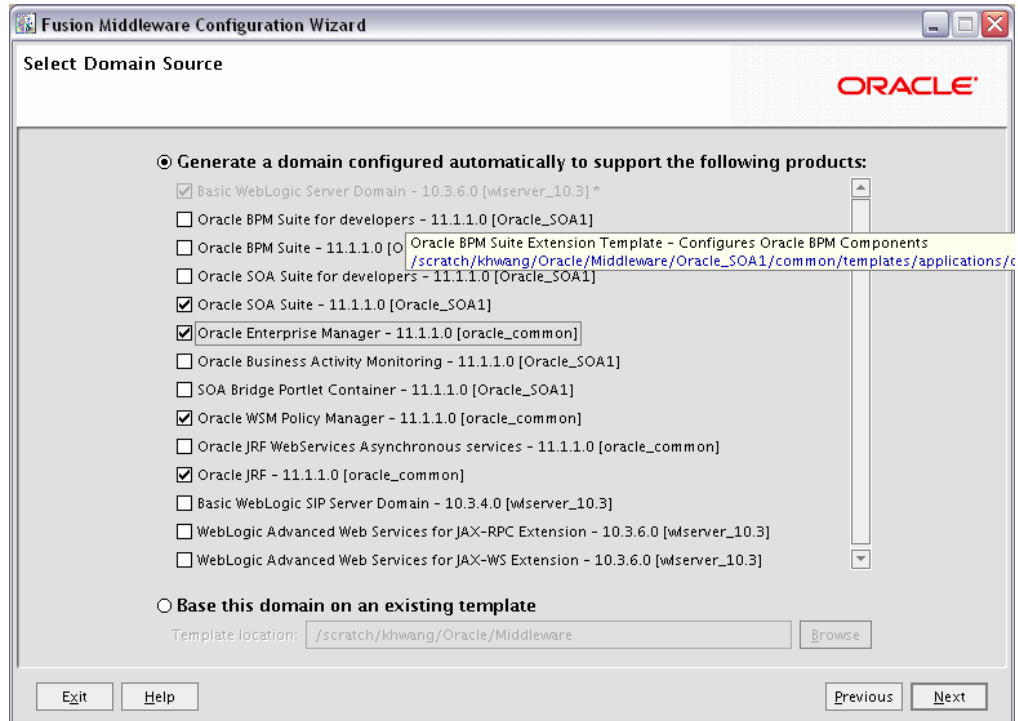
Fusion Middleware Configuration Wizard

Select Domain Source

ORACLE

Generate a domain configured automatically to support the following products:

Basic WebLogic Server Domain - 10.3.6.0 [wlserver_10.3] *

Oracle BPM Suite for developers - 11.1.1.0 [Oracle_SOA1]

Oracle BPM Suite - 11.1.1.0 [O

Oracle BPM Suite Extension Template - Configures Oracle BPM Components
/scratch/khwang/Oracle/Middleware/Oracle_SOA1/common/templates/applications/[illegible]

Oracle SOA Suite for developers - 11.1.1.0 [Oracle_SOA1]

Oracle SOA Suite - 11.1.1.0 [Oracle_SOA1]

Oracle Enterprise Manager - 11.1.1.0 [oracle_common]

Oracle Business Activity Monitoring - 11.1.1.0 [Oracle_SOA1]

SOA Bridge Portlet Container - 11.1.1.0 [Oracle_SOA1]

Oracle WSM Policy Manager - 11.1.1.0 [oracle_common]

Oracle JRF WebServices Asynchronous services - 11.1.1.0 [oracle_common]

Oracle JRF - 11.1.1.0 [oracle_common]

Basic WebLogic SIP Server Domain - 10.3.4.0 [wlserver_10.3]

WebLogic Advanced Web Services for JAX-RPC Extension - 10.3.6.0 [wlserver_10.3]

WebLogic Advanced Web Services for JAX-WS Extension - 10.3.6.0 [wlserver_10.3]

Base this domain on an existing template

Template location: /scratch/khwang/Oracle/Middleware

Browse

Exit

Help

Previous

Next